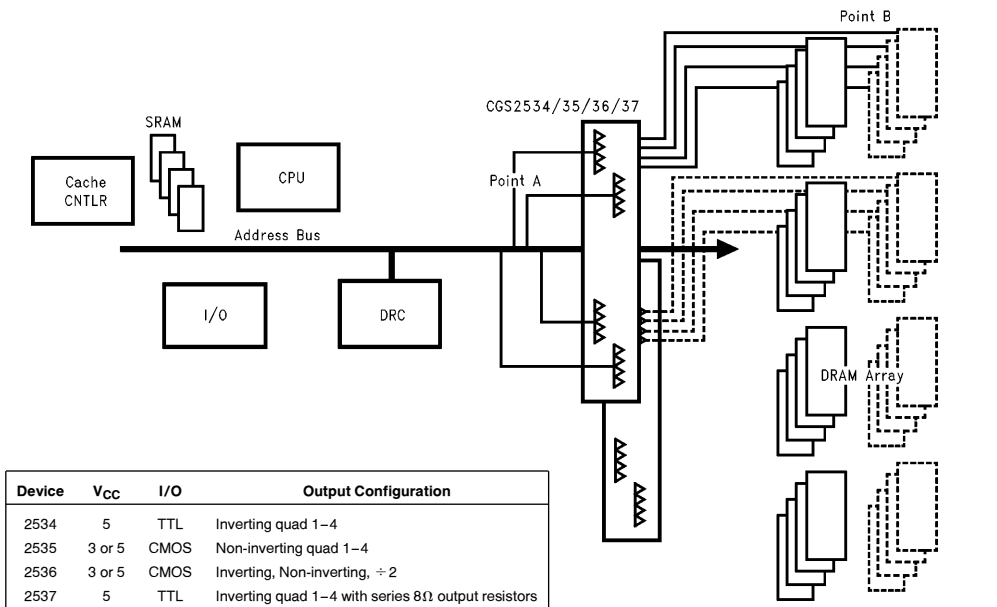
Point B

CGS2534/35/36/37

SRAM

Cache CNTLR

CPU

Point A

Address Bus

I/O

DRC

DRAM Array

| Device | $V_{CC}$ | I/O | Output Configuration |
|---|---|---|---|
| 2534 | 5 | TTL | Inverting quad 1−4 |
| 2535 | 3 or 5 | CMOS | Non-inverting quad 1−4 |
| 2536 | 3 or 5 | CMOS | Inverting, Non-inverting, $\div 2$ |
| 2537 | 5 | TTL | Inverting quad 1−4 with series $8\Omega$ output resistors |